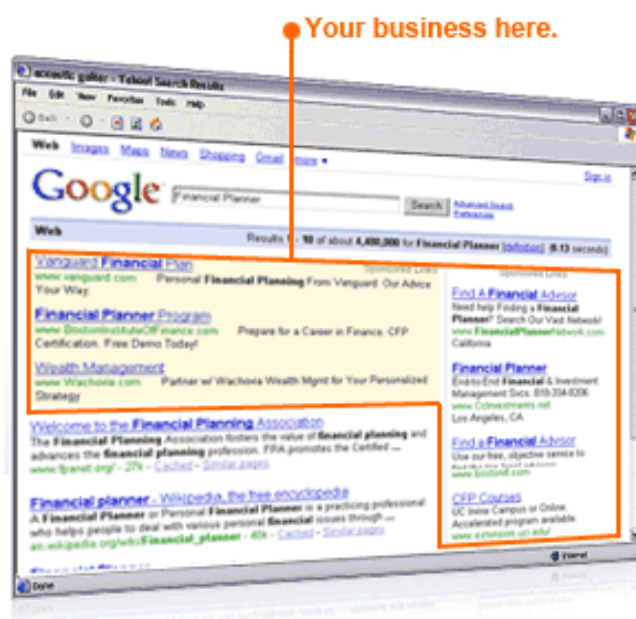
Your business here.

accessfc galler - Yahoo! Search Results

File Edit View Favorites Tools Help

Back

Web Images Maps News Shopping Gmail more ▾

Sign in

Google

Financial Planner

Search

Advanced Search Preferences

Web

Results 1 - 10 of about 4,400,000 for Financial Planner (definition). (0.13 seconds)

Sponsored Links

Vanguard Financial Plan
www.vanguard.com Personal Financial Planning From Vanguard. Our Advice Your Way.

Financial Planner Program
www.BostonInstituteOfFinance.com Prepare for a Career in Finance. CFP Certification. Free Demo Today!

Wealth Management
www.Wachovia.com Partner w/ Wachovia Wealth Mgmt for Your Personalized Strategy

Welcome to the Financial Planning Association
The Financial Planning Association fosters the value of financial planning and advances the financial planning profession. FPA promotes the Certified ...
www.fpanet.org/ - 27k - Cached - Similar pages

Financial planner - Wikipedia, the free encyclopedia
A Financial Planner or Personal Financial Planner is a practicing professional who helps people to deal with various personal financial issues through ...
en.wikipedia.org/wiki/Financial_planner - 40k - Cached - Similar pages

Sponsored Links

Find A Financial Advisor
Need help Finding a Financial Planner? Search Our Vast Network!
www.FinancialPlannerNetwork.com
California

Financial Planner
End-to-End Financial & Investment Management Svcs. 818-334-6206
www.Cotwestmans.net
Los Angeles, CA

Find a Financial Advisor
Use our free, objective service to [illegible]
www.bostonif.com

CFP Courses
UC Irvine Campus or Online. Accelerated program available.
www.extension.uci.edu/

Done

Internet